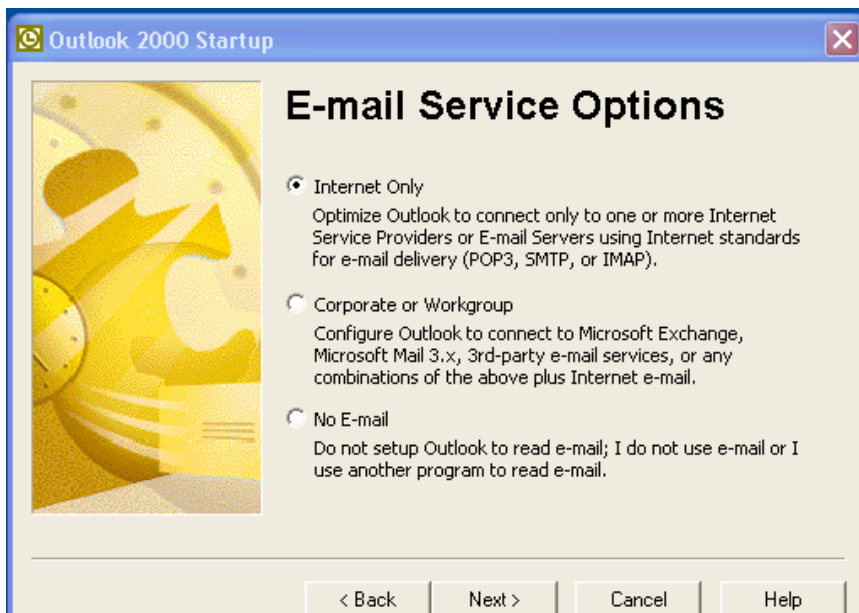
Outlook 2000 Startup

E-mail Service Options

Internet Only

Optimize Outlook to connect only to one or more Internet Service Providers or E-mail Servers using Internet standards for e-mail delivery (POP3, SMTP, or IMAP).

Corporate or Workgroup

Configure Outlook to connect to Microsoft Exchange, Microsoft Mail 3.x, 3rd-party e-mail services, or any combinations of the above plus Internet e-mail.

No E-mail

Do not setup Outlook to read e-mail; I do not use e-mail or I use another program to read e-mail.

< Back
Next >
Cancel
Help